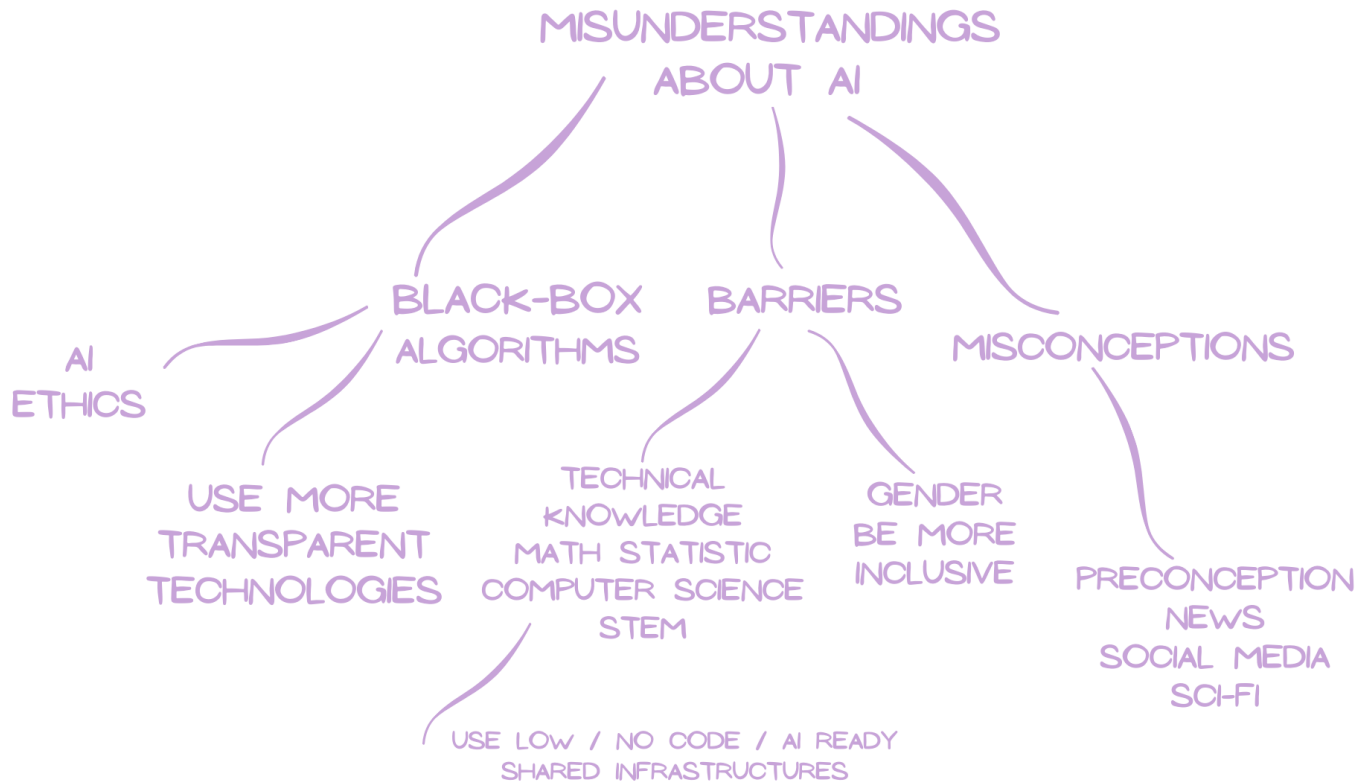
MISUNDERSTANDINGS ABOUT AI

BLACK-BOX ALGORITHMS

BARRIERS

MISCONCEPTIONS

AI ETHICS

USE MORE TRANSPARENT TECHNOLOGIES

TECHNICAL KNOWLEDGE
MATH STATISTIC
COMPUTER SCIENCE
STEM

GENDER
BE MORE INCLUSIVE

PRECONCEPTION
NEWS
SOCIAL MEDIA
SCI-FI

USE LOW / NO CODE / AI READY
SHARED INFRASTRUCTURES